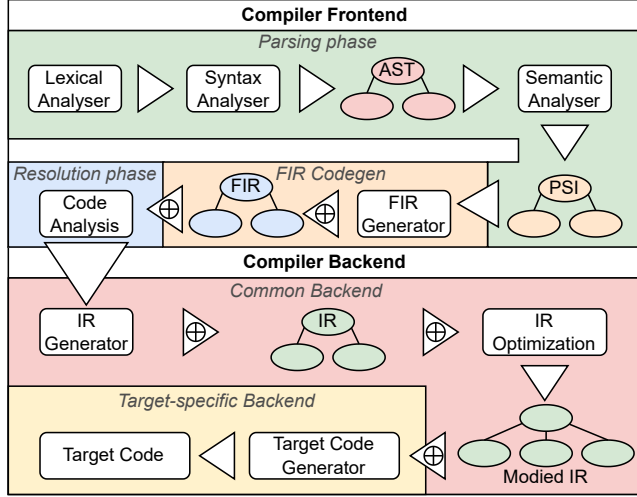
Compiler Frontend

Parsing phase

Lexical Analyser

Syntax Analyser

AST

Semantic Analyser

Resolution phase

FIR Codegen

FIR

Code Analysis

FIR Generator

PSI

Compiler Backend

Common Backend

IR Generator

IR

IR Optimization

Target-specific Backend

Target Code

Target Code Generator

Modied IR